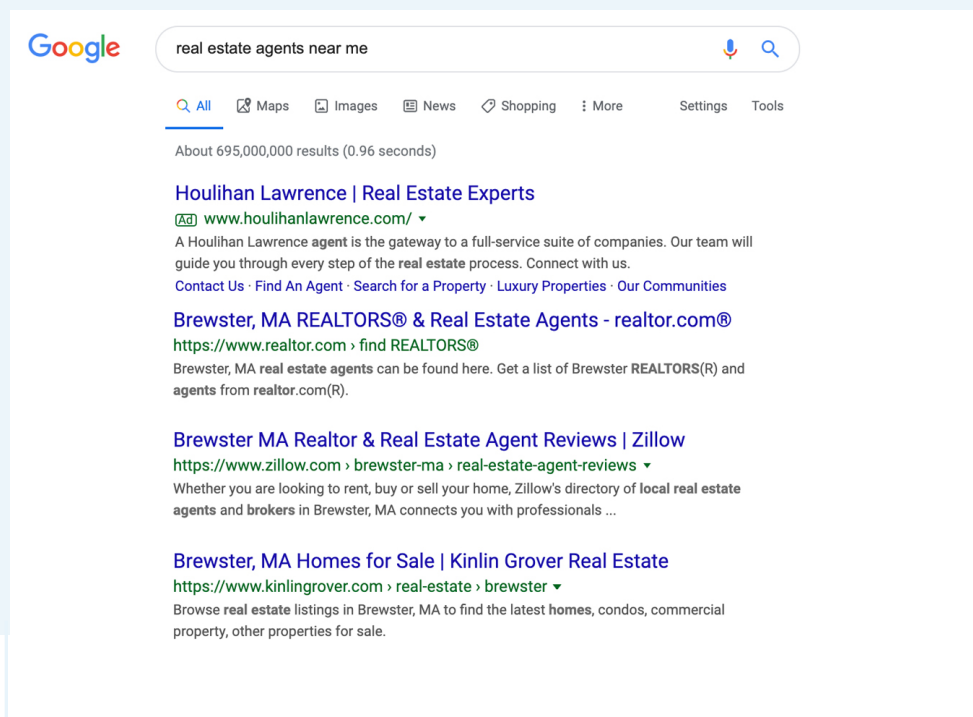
Google

real estate agents near me

All Maps Images News Shopping More Settings Tools

About 695,000,000 results (0.96 seconds)

Houlihan Lawrence | Real Estate Experts
Ad www.houlihanlawrence.com/
A Houlihan Lawrence agent is the gateway to a full-service suite of companies. Our team will guide you through every step of the real estate process. Connect with us.
Contact Us · Find An Agent · Search for a Property · Luxury Properties · Our Communities

Brewster, MA REALTORS® & Real Estate Agents - realtor.com®
https://www.realtor.com › find REALTORS®
Brewster, MA real estate agents can be found here. Get a list of Brewster REALTORS(R) and agents from realtor.com(R).

Brewster MA Realtor & Real Estate Agent Reviews | Zillow
https://www.zillow.com › brewster-ma › real-estate-agent-reviews
Whether you are looking to rent, buy or sell your home, Zillow's directory of local real estate agents and brokers in Brewster, MA connects you with professionals ...

Brewster, MA Homes for Sale | Kinlin Grover Real Estate
https://www.kinlingrover.com › real-estate › brewster
Browse real estate listings in Brewster, MA to find the latest homes, condos, commercial property, other properties for sale.